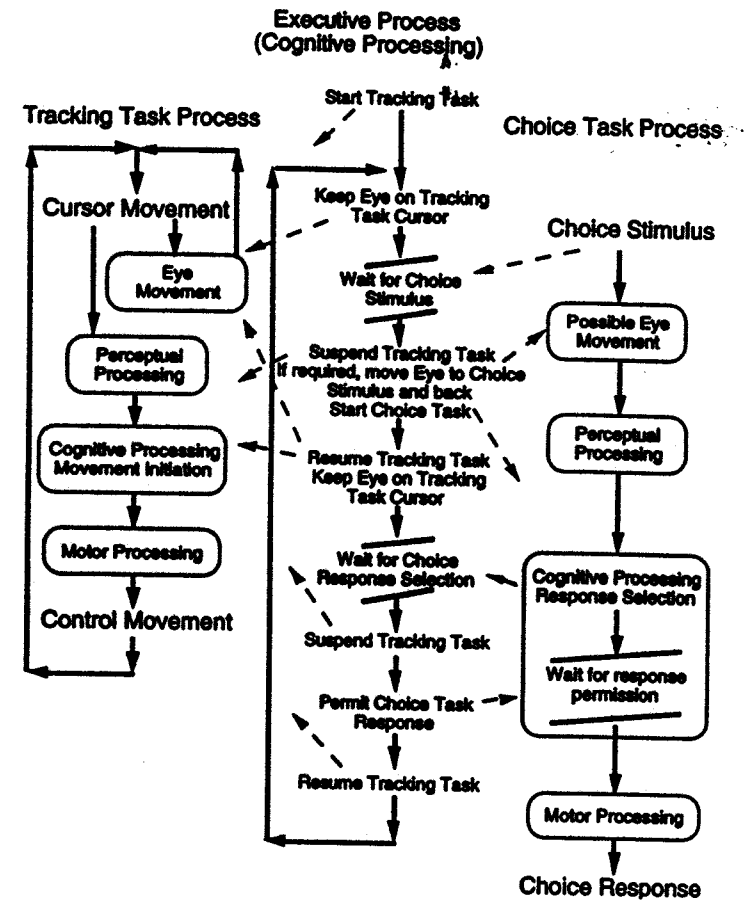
Executive Process
(Cognitive Processing)

Tracking Task Process

Choice Task Process

Start Tracking Task

Keep Eye on Tracking Task Cursor

Wait for Choice Stimulus

Suspend Tracking Task
If required, move Eye to Choice Stimulus and back
Start Choice Task

Resume Tracking Task
Keep Eye on Tracking Task Cursor

Wait for Choice Response Selection

Suspend Tracking Task

Permit Choice Task Response

Resume Tracking Task

Cursor Movement

Eye Movement

Perceptual Processing

Cognitive Processing Movement Initiation

Motor Processing

Control Movement

Choice Stimulus

Possible Eye Movement

Perceptual Processing

Cognitive Processing Response Selection

Wait for response permission

Motor Processing

Choice Response